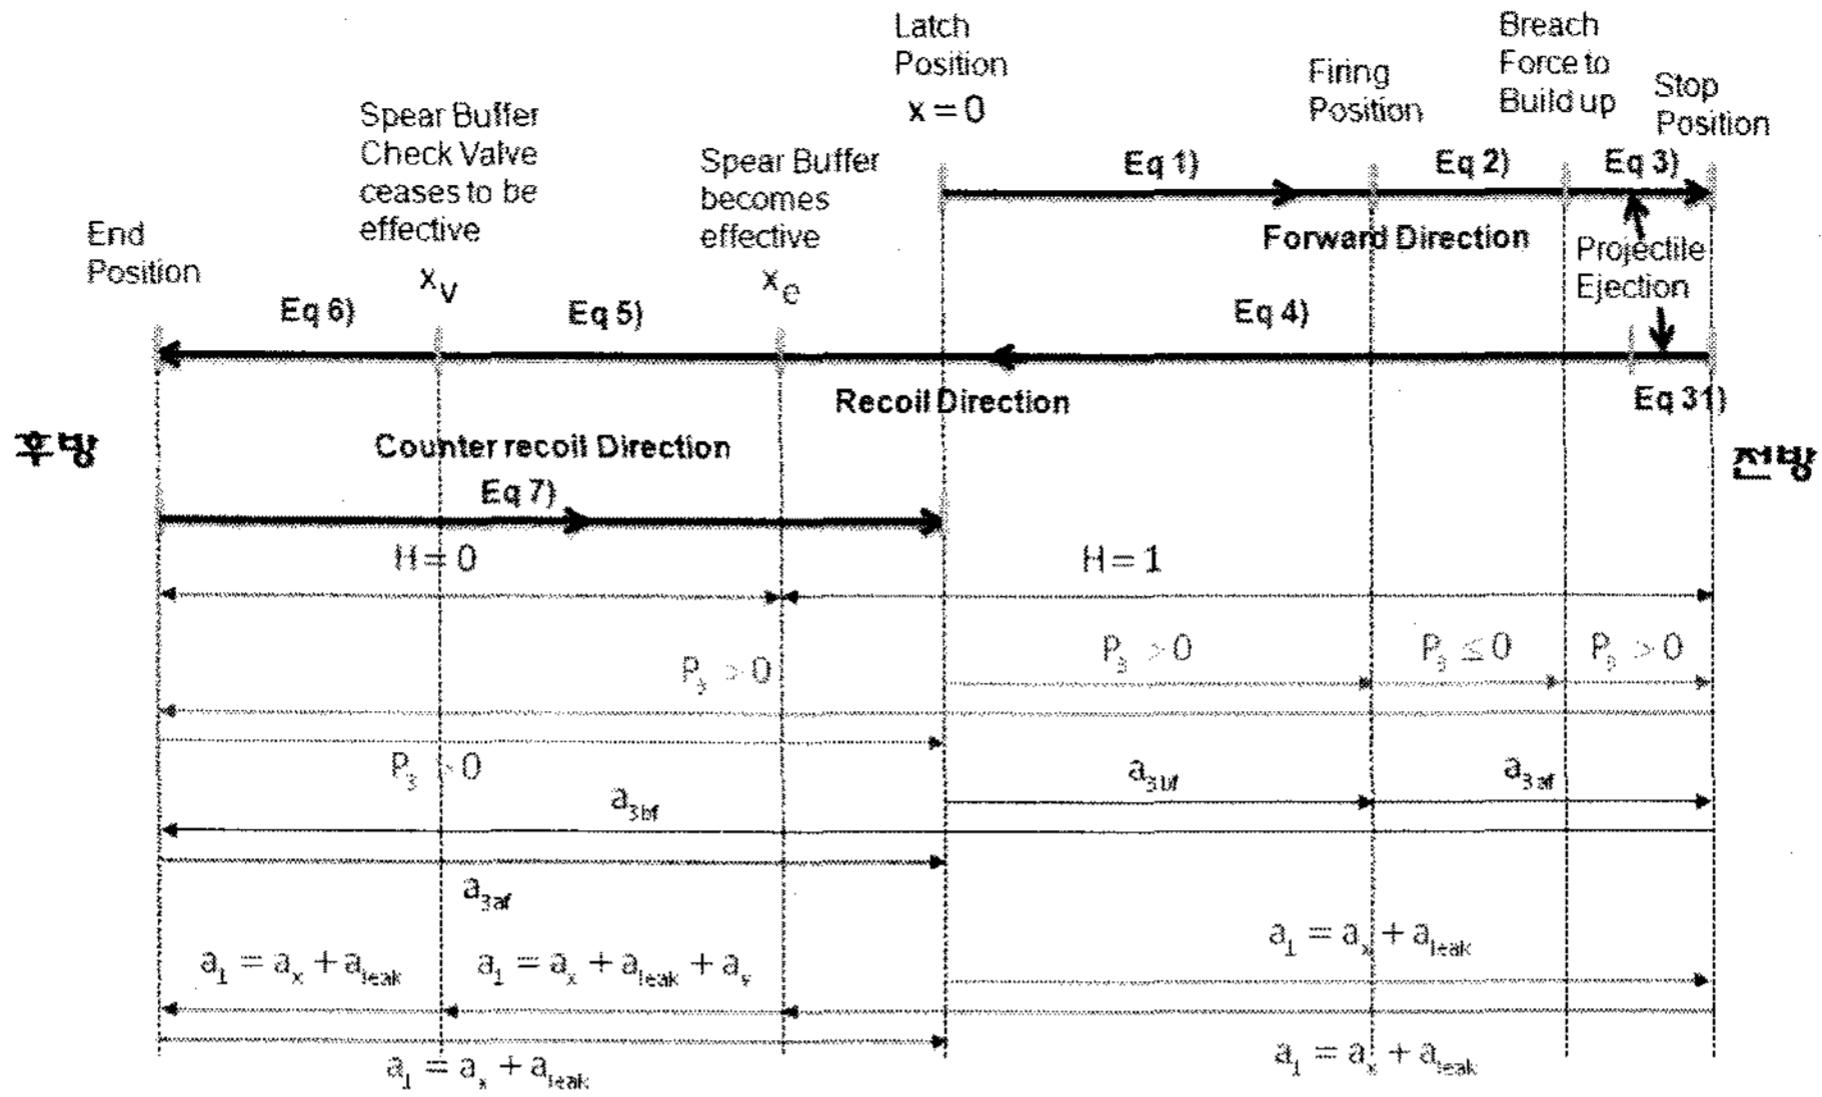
Latch Position $x=0$

Breach Force to Build up

Firing Position

Stop Position

Spear Buffer Check Valve ceases to be effective

Spear Buffer becomes effective

End Position

$x_v$

$x_e$

Eq 1)

Eq 2)

Eq 3)

Forward Direction

Projectile Ejection

Eq 6)

Eq 5)

Eq 4)

Eq 31)

Recoil Direction

후방

Counter recoil Direction

전방

Eq 7)

$H=0$

$H=1$

$P_3>0$

$P_3>0$

$P_3\leq 0$

$P_3>0$

$P_3>0$

$a_{3bf}$

$a_{3af}$

$a_{3bf}$

$a_{3af}$

$a_1=a_x+a_{leak}$

$a_1=a_x+a_{leak}$

$a_1=a_x+a_{leak}+a_v$

$a_1=a_x+a_{leak}$

$a_1=a_x+a_{leak}$